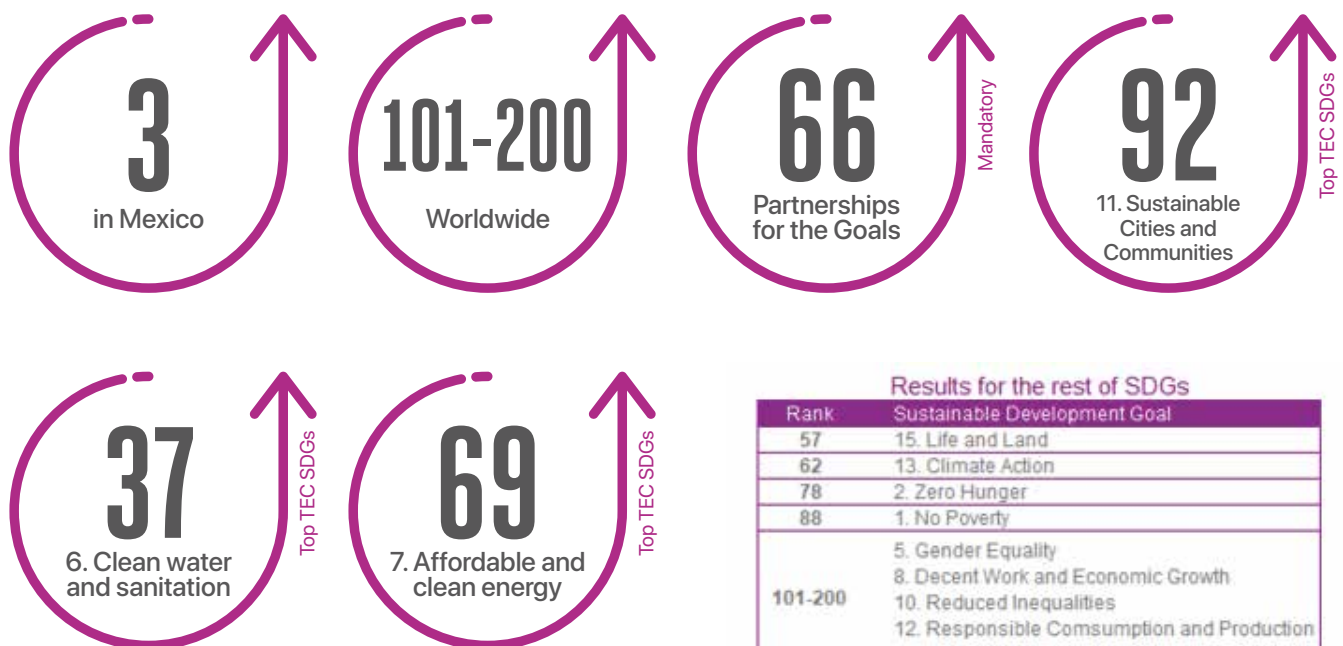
3
in Mexico

101-200
Worldwide

66
Partnerships for the Goals
Mandatory

92
11. Sustainable Cities and Communities
Top TEC SDGs

37
6. Clean water and sanitation
Top TEC SDGs

69
7. Affordable and clean energy
Top TEC SDGs

Results for the rest of SDGs

| Rank | Sustainable Development Goal |
|---|---|
| 57 | 15. Life and Land |
| 62 | 13. Climate Action |
| 78 | 2. Zero Hunger |
| 88 | 1. No Poverty |
| 101-200 | 5. Gender Equality<br>8. Decent Work and Economic Growth<br>10. Reduced Inequalities<br>12. Responsible Comsumption and Production |